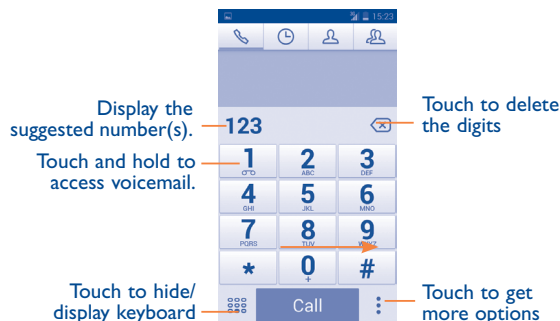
15:23

Display the suggested number(s).

123

Touch to delete the digits

Touch and hold to access voicemail.

| 1 | 2 ABC | 3 DEF |
|---|---|---|
| 4 GHI | 5 JKL | 6 MNO |
| 7 PQRS | 8 TUV | 9 WXYZ |
| * | 0 + | # |

Touch to hide/ display keyboard

Call

Touch to get more options